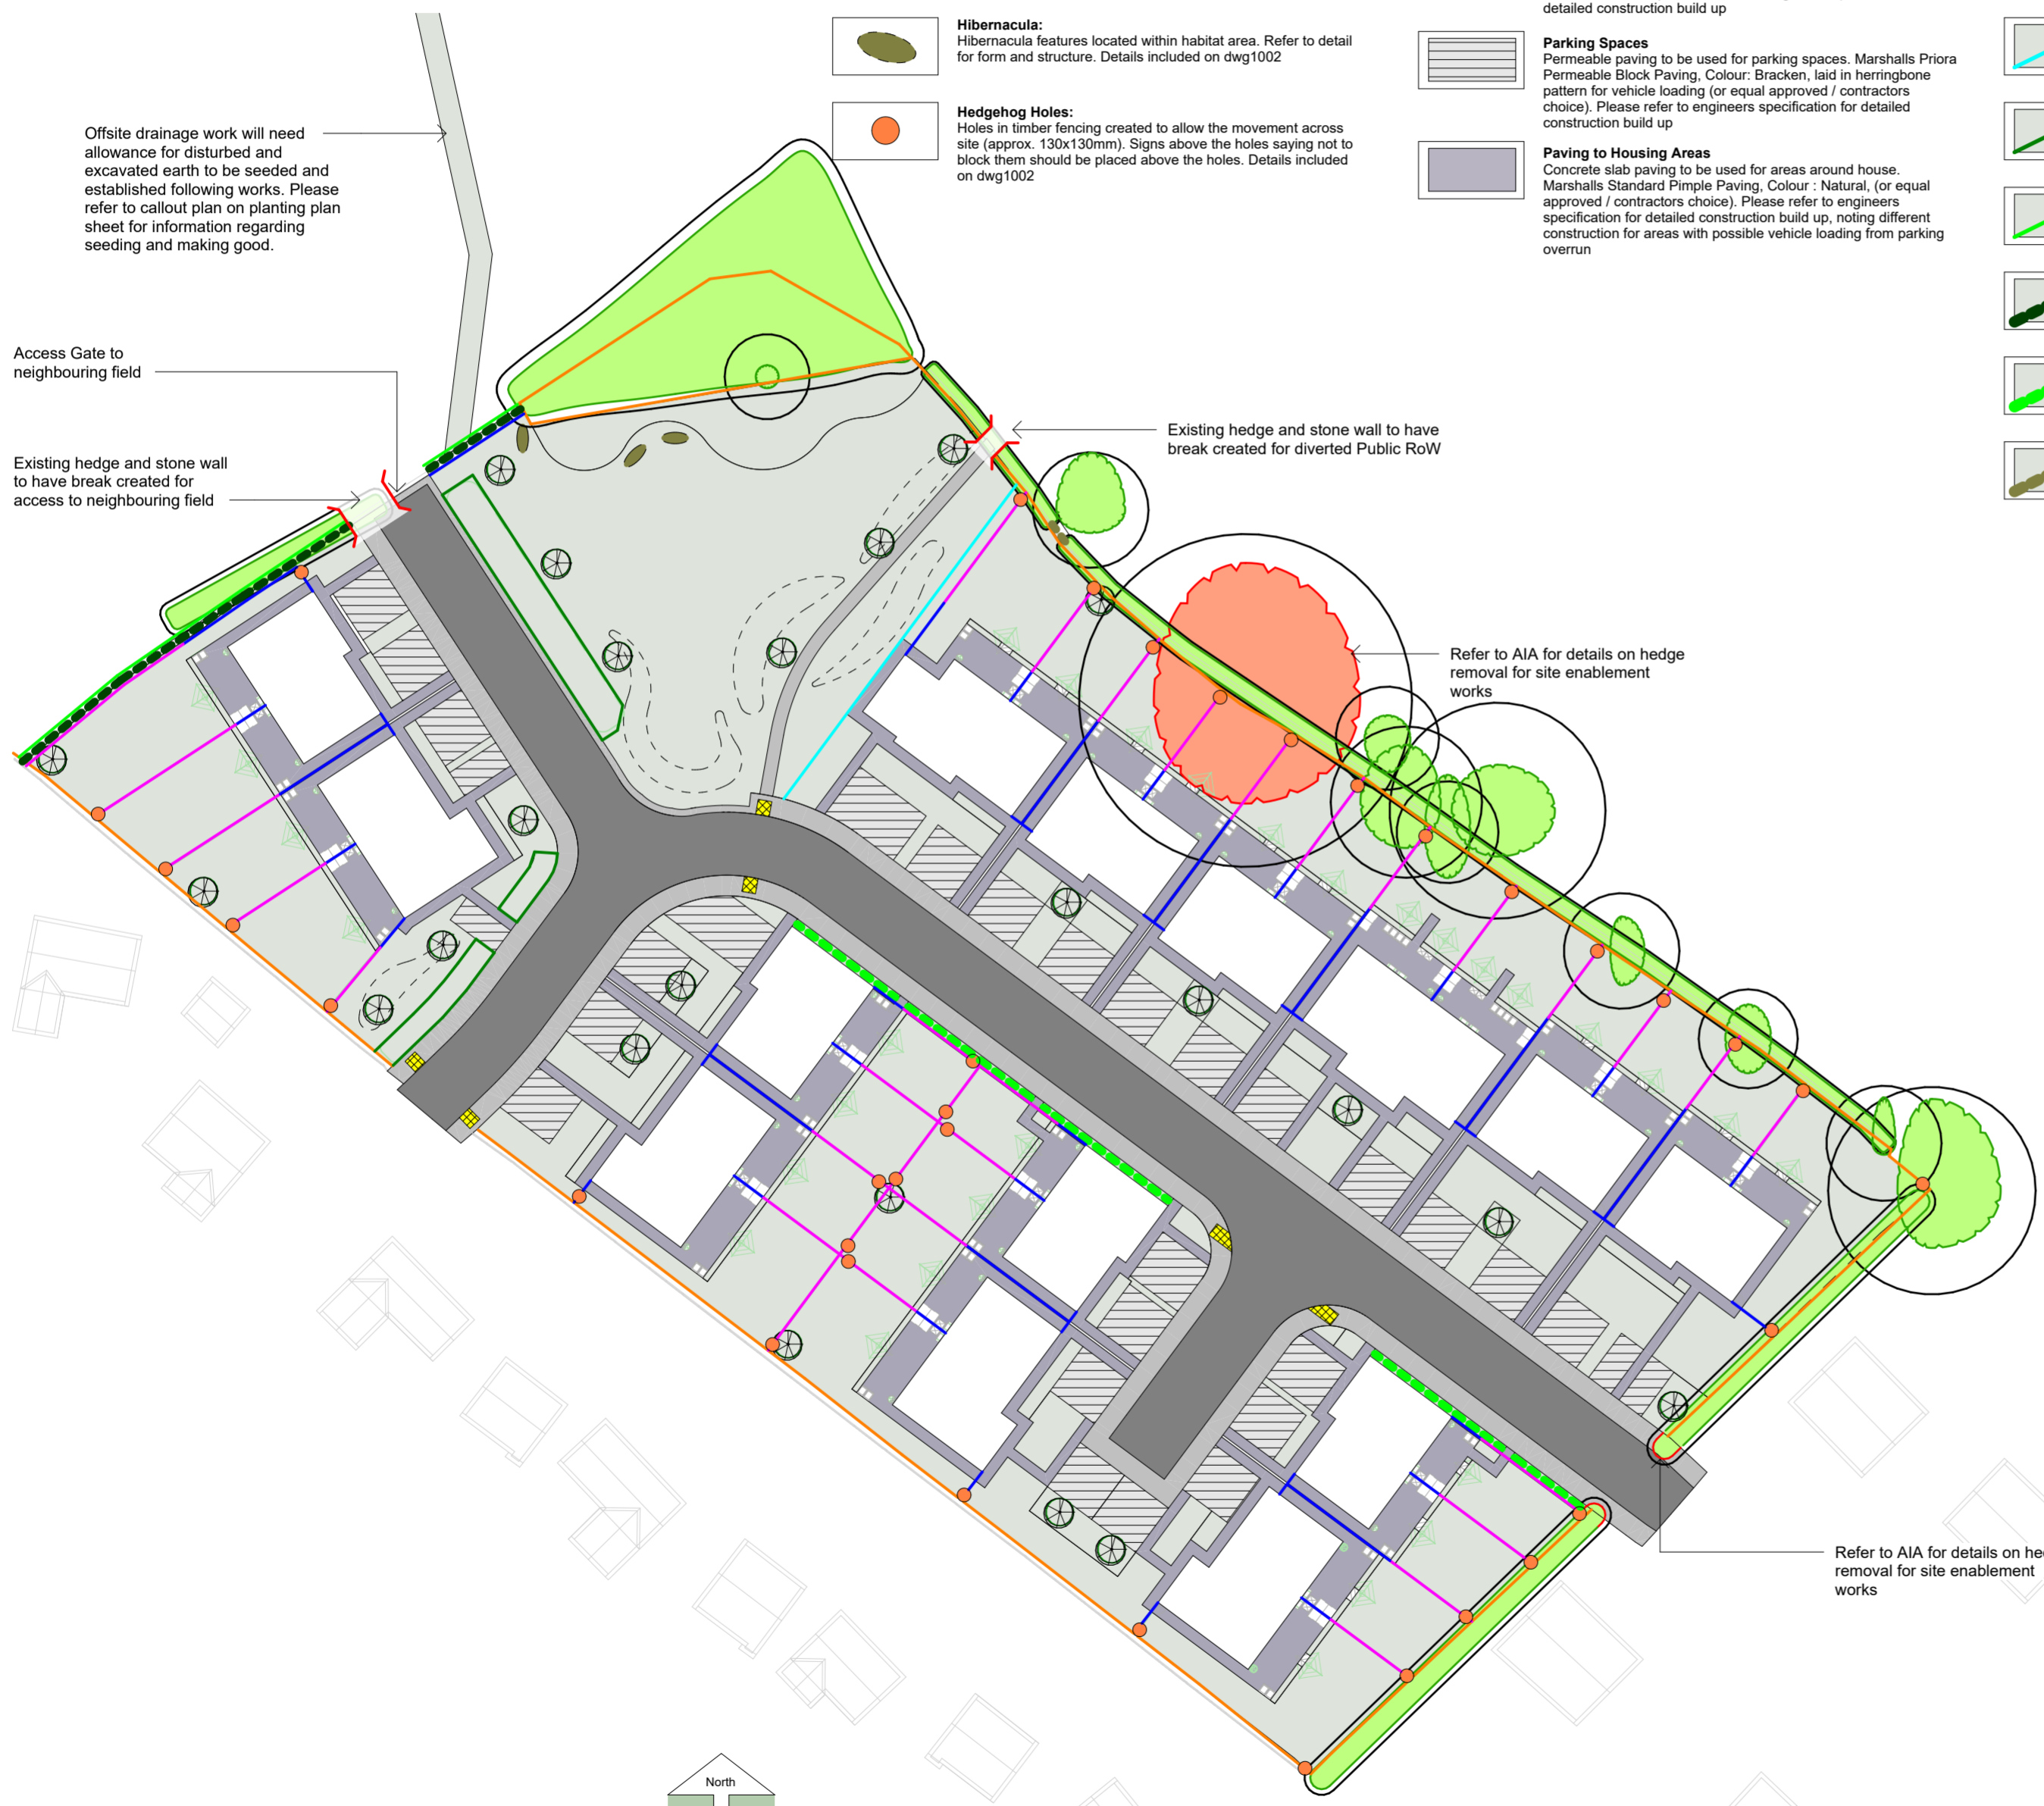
detailed construction build up

Hibernacula:
Hibernacula features located within habitat area. Refer to detail for form and structure. Details included on dwg1002

Hedgehog Holes:
Holes in timber fencing created to allow the movement across site (approx. 130x130mm). Signs above the holes saying not to block them should be placed above the holes. Details included on dwg1002

Parking Spaces
Permeable paving to be used for parking spaces. Marshalls Priora Permeable Block Paving, Colour: Bracken, laid in herringbone pattern for vehicle loading (or equal approved / contractors choice). Please refer to engineers specification for detailed construction build up

Paving to Housing Areas
Concrete slab paving to be used for areas around house. Marshalls Standard Pimple Paving, Colour : Natural, (or equal approved / contractors choice). Please refer to engineers specification for detailed construction build up, noting different construction for areas with possible vehicle loading from parking overrun

Offsite drainage work will need allowance for disturbed and excavated earth to be seeded and established following works. Please refer to callout plan on planting plan sheet for information regarding seeding and making good.

Access Gate to neighbouring field

Existing hedge and stone wall to have break created for access to neighbouring field

Existing hedge and stone wall to have break created for diverted Public RoW

Refer to AIA for details on hedge removal for site enablement works

Refer to AIA for details on he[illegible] removal for site enablement works

North